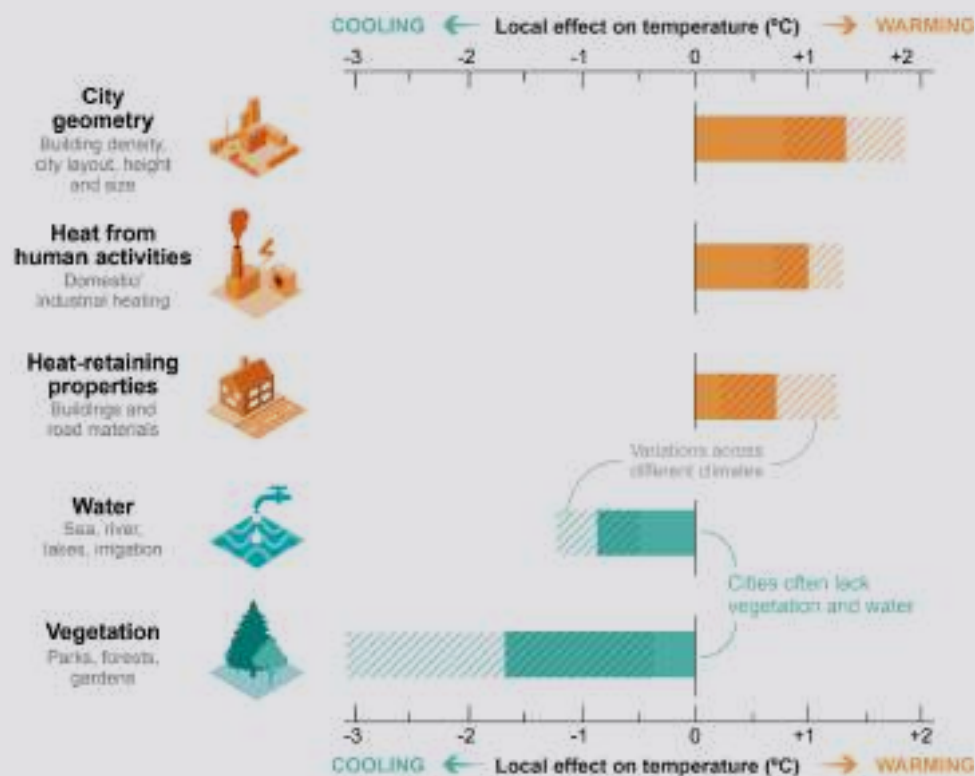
COOLING ← Local effect on temperature (°C) → WARMING

-3 -2 -1 0 +1 +2

City geometry
Building density, city layout, height and size

Heat from human activities
Domestic/ industrial heating

Heat-retaining properties
Buildings and road materials

Variations across different climates

Water
Sea, river, lakes, irrigation

Cities often lack vegetation and water

Vegetation
Parks, forests, gardens

-3 -2 -1 0 +1 +2

COOLING ← Local effect on temperature (°C) → WARMING